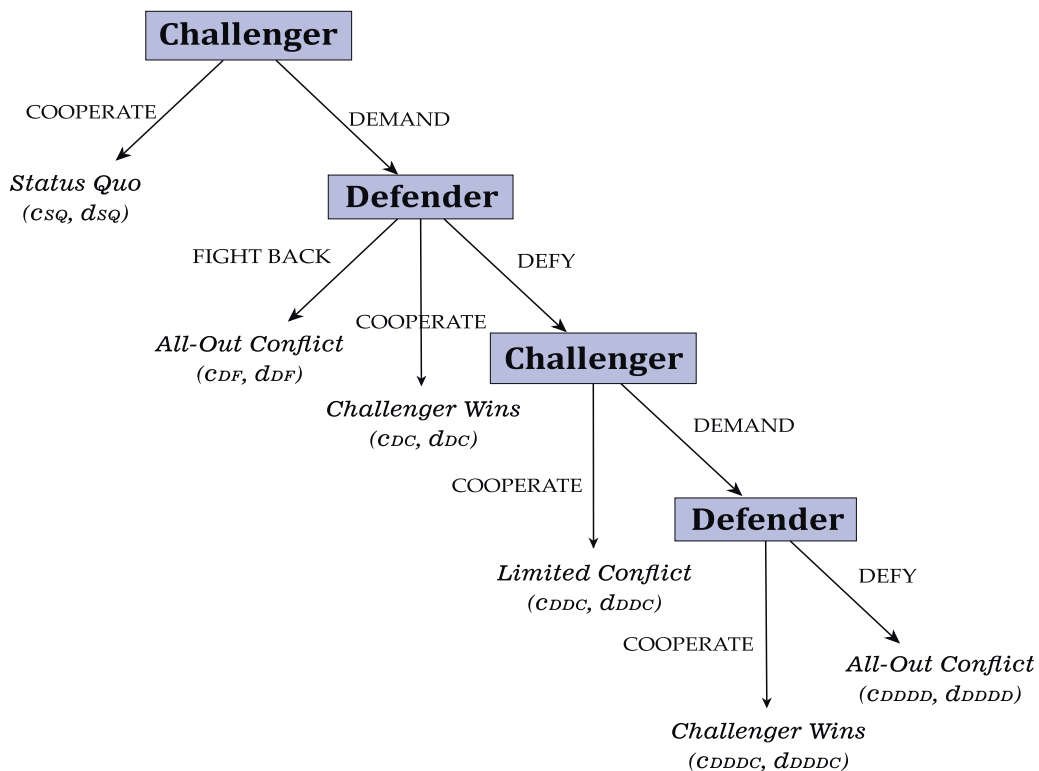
Challenger

COOPERATE

DEMAND

Status Quo
$(c_{SQ}, d_{SQ})$

Defender

FIGHT BACK

COOPERATE

DEFY

All-Out Conflict
$(c_{DF}, d_{DF})$

Challenger Wins
$(c_{DC}, d_{DC})$

Challenger

COOPERATE

DEMAND

Limited Conflict
$(c_{DDC}, d_{DDC})$

Defender

COOPERATE

DEFY

All-Out Conflict
$(c_{DDDD}, d_{DDDD})$

Challenger Wins
$(c_{DDDC}, d_{DDDC})$